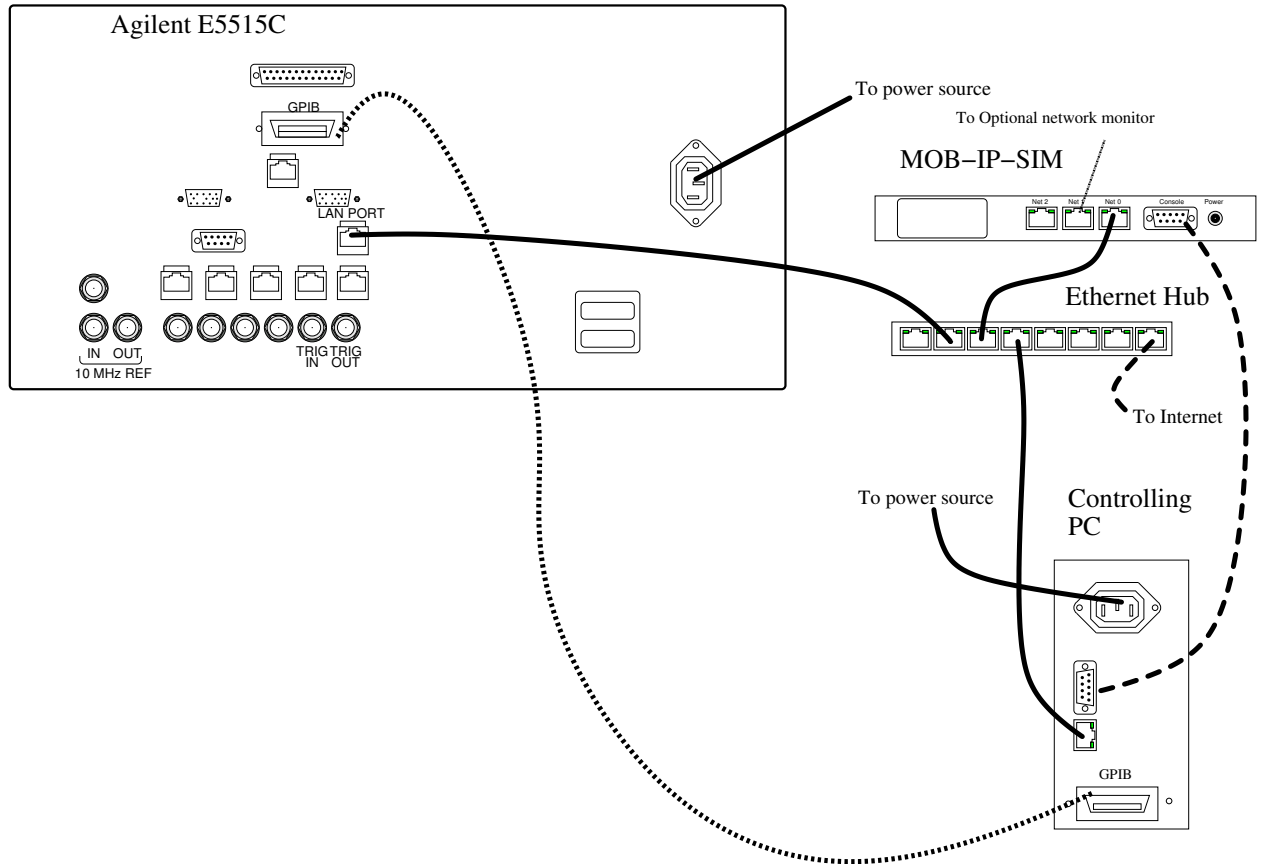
Agilent E5515C

GPIB

LAN PORT

IN OUT
10 MHz REF

TRIG IN TRIG OUT

To power source

To Optional network monitor

MOB−IP−SIM

Net 2 Net 1 Net 0 Console Power

Ethernet Hub

To Internet

To power source

Controlling PC

GPIB